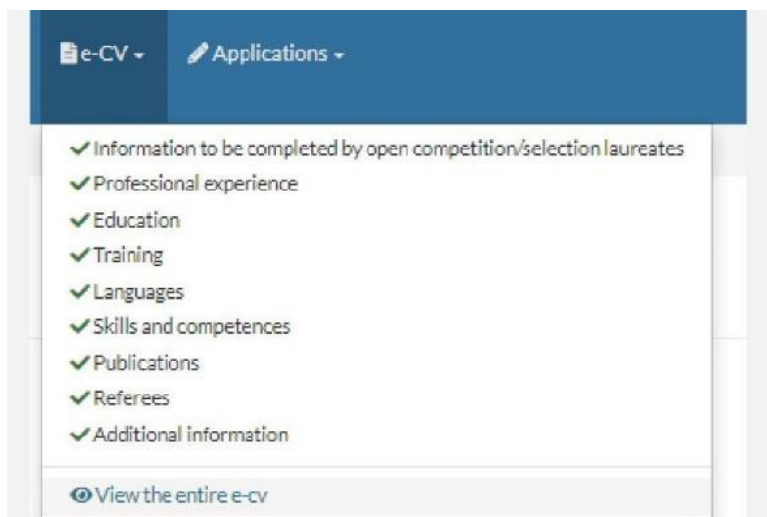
e-CV Applications

Information to be completed by open competition/selection laureates
Professional experience
Education
Training
Languages
Skills and competences
Publications
Referees
Additional information

View the entire e-cv